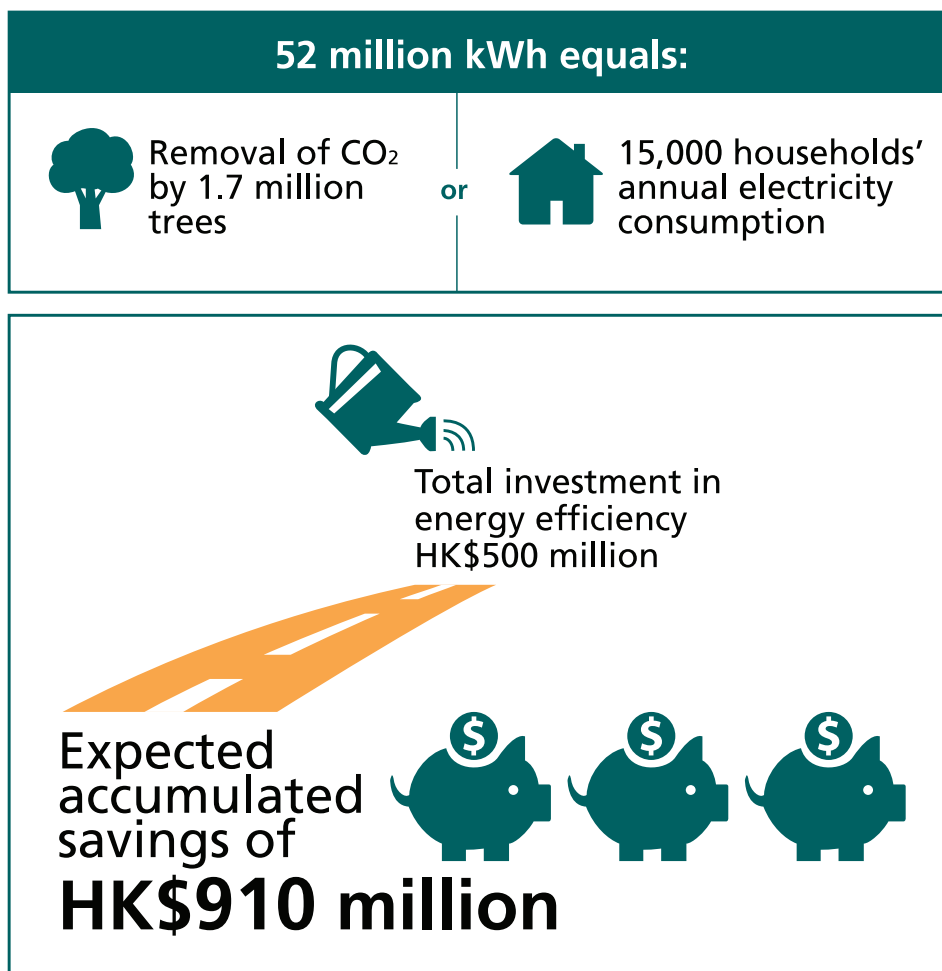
52 million kWh equals:

Removal of $CO_2$ by 1.7 million trees

or

15,000 households' annual electricity consumption

Total investment in energy efficiency HK$500 million

$ $ $

Expected accumulated savings of

HK$910 million